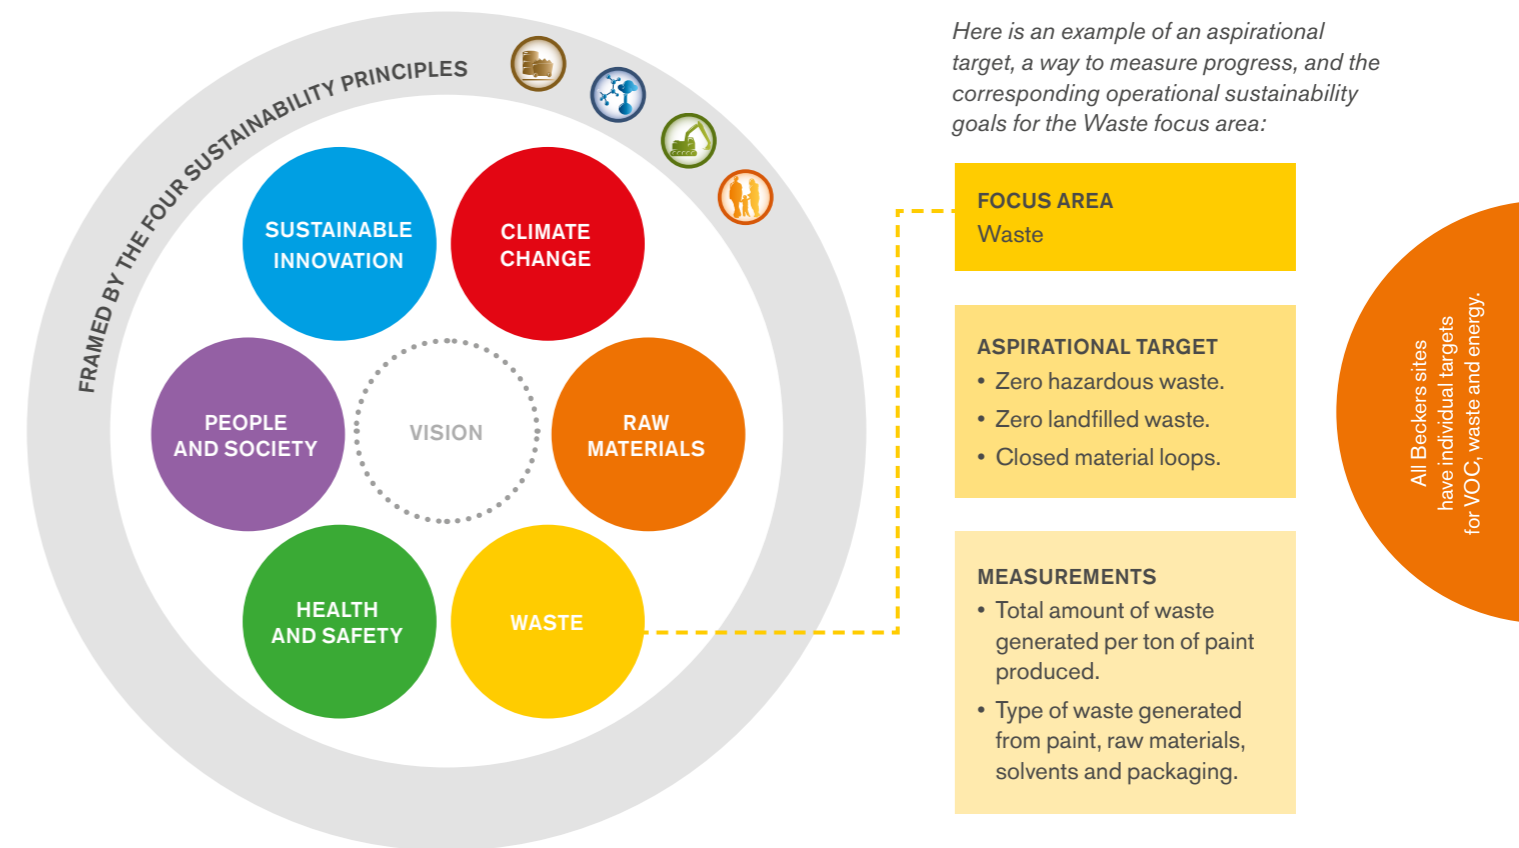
FRAMED BY THE FOUR SUSTAINABILITY PRINCIPLES

SUSTAINABLE INNOVATION

CLIMATE CHANGE

PEOPLE AND SOCIETY

VISION

RAW MATERIALS

HEALTH AND SAFETY

WASTE

Here is an example of an aspirational target, a way to measure progress, and the corresponding operational sustainability goals for the Waste focus area:

FOCUS AREA
Waste

ASPIRATIONAL TARGET
• Zero hazardous waste.
• Zero landfilled waste.
• Closed material loops.

MEASUREMENTS
• Total amount of waste generated per ton of paint produced.
• Type of waste generated from paint, raw materials, solvents and packaging.

All Beckers sites have individual targets for VOC, waste and energy.